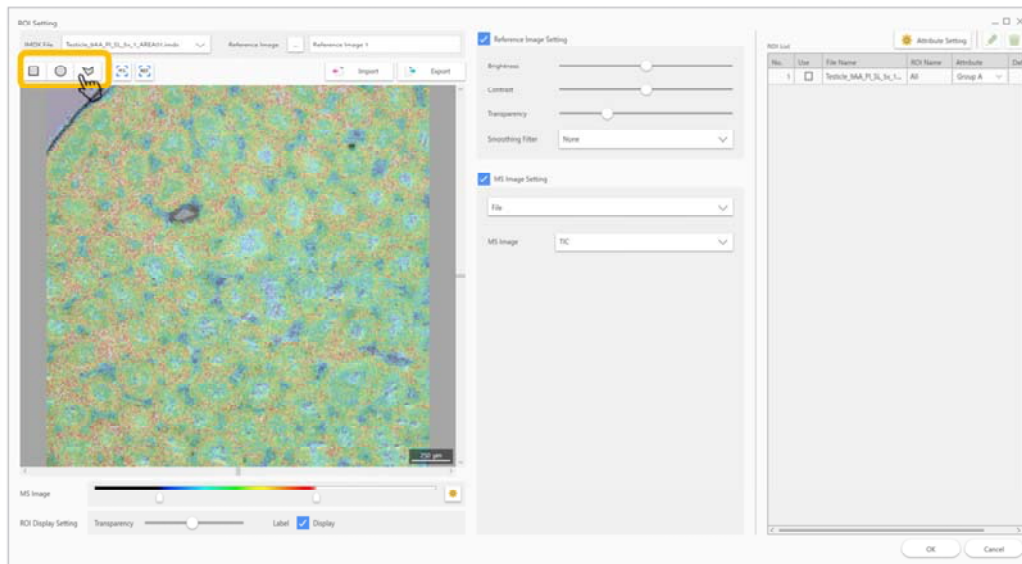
ROI Setting

IMDX File Testicle_9AA_Pl_SL_5c_1_AREA01.imdx

Reference Image ... Reference Image 1

Import Export

250 μm

MS Image

ROI Display Setting Transparency Label Display

Reference Image Setting

Brightness

Contrast

Transparency

Smoothing Filter None

MS Image Setting

File

MS Image TIC

ROI List

Attribute Setting

| No. | Use | File Name | ROI Name | Attribute | Da |
|---|---|---|---|---|---|
| 1 | ☐ | Testicle_9AA_Pl_SL_5c_1... | All | Group A | |

OK Cancel